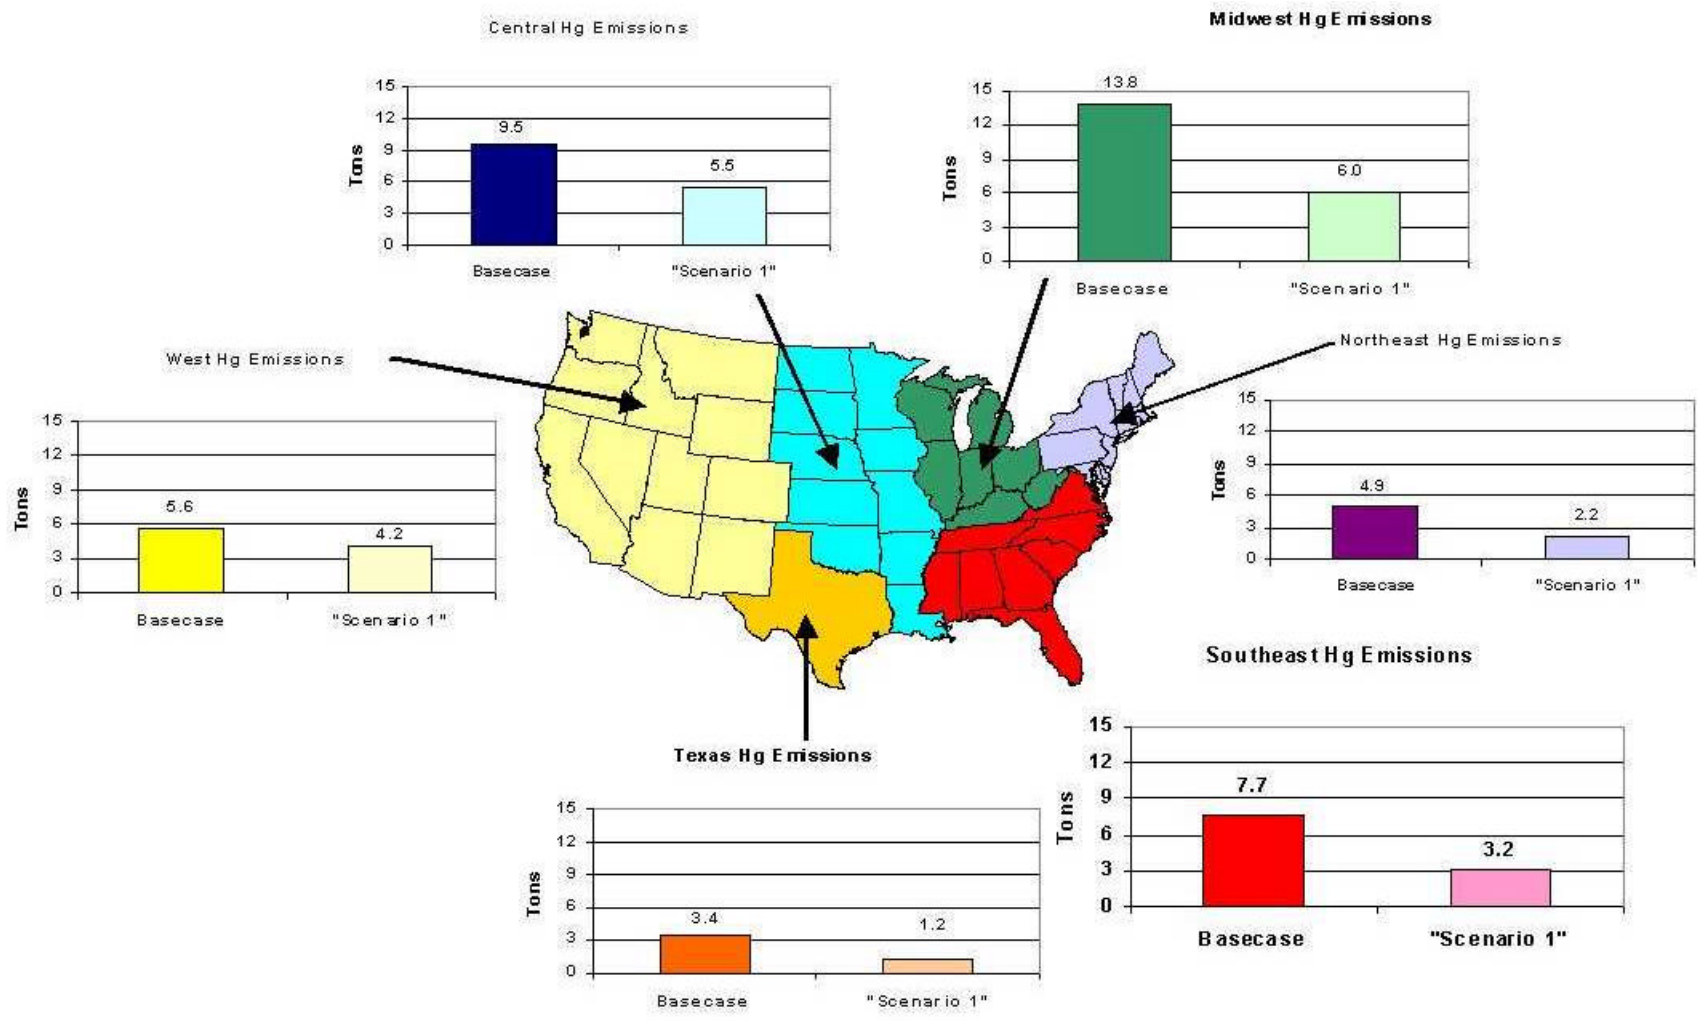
Central Hg Emissions

Tons

15
12
9
6
3
0

9.5
5.5

Basecase
"Scenario 1"

Midwest Hg Emissions

Tons

15
12
9
6
3
0

13.8
6.0

Basecase
"Scenario 1"

West Hg Emissions

Tons

15
12
9
6
3
0

5.6
4.2

Basecase
"Scenario 1"

Northeast Hg Emissions

Tons

15
12
9
6
3
0

4.9
2.2

Basecase
"Scenario 1"

Southeast Hg Emissions

Tons

15
12
9
6
3
0

7.7
3.2

Basecase
"Scenario 1"

Texas Hg Emissions

Tons

15
12
9
6
3
0

3.4
1.2

Basecase
"Scenario 1"